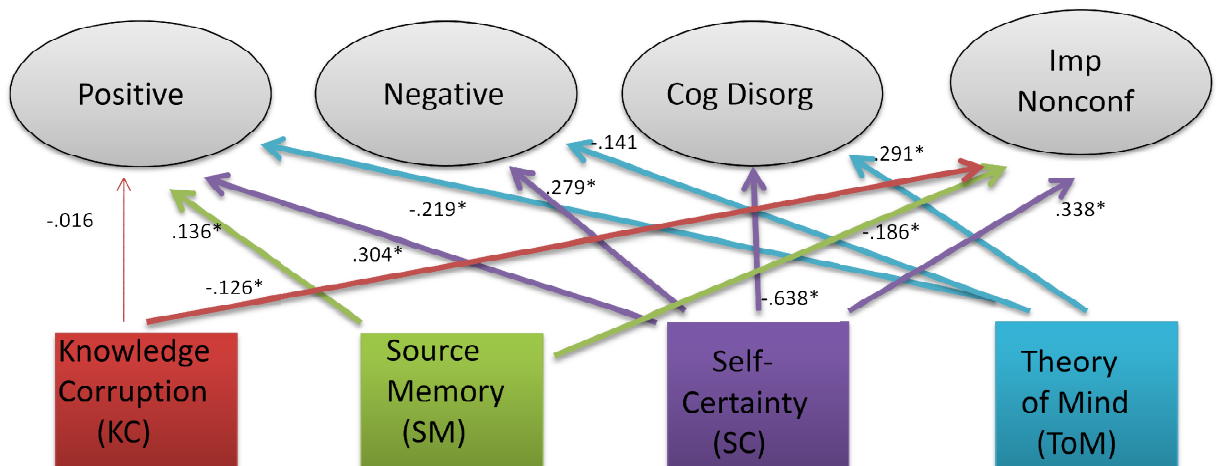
Positive

Negative

Cog Disorg

Imp Nonconf

-.141

.291*

.279*

-.016

-.219*

.338*

.136*

-.186*

.304*

-.126*

-.638*

Knowledge Corruption (KC)

Source Memory (SM)

Self-Certainty (SC)

Theory of Mind (ToM)